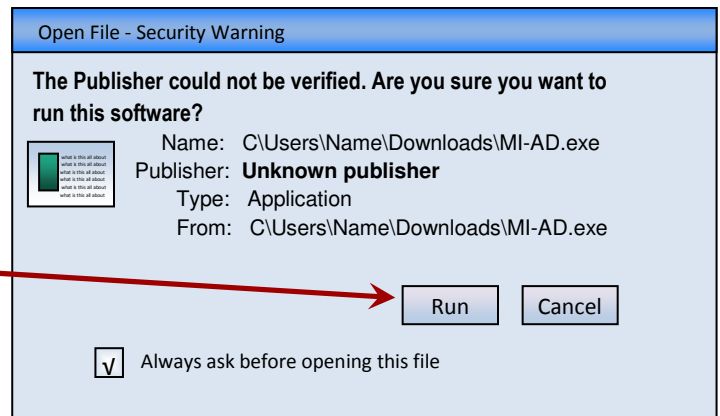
Open File - Security Warning

The Publisher could not be verified. Are you sure you want to run this software?

what is this all about
what is this all about
what is this all about
what is this all about
what is this all about
what is this all about
what is this all about

Name: C\Users\Name\Downloads\MI-AD.exe
Publisher: **Unknown publisher**
Type: Application
From: C\Users\Name\Downloads\MI-AD.exe

Run Cancel

√ Always ask before opening this file